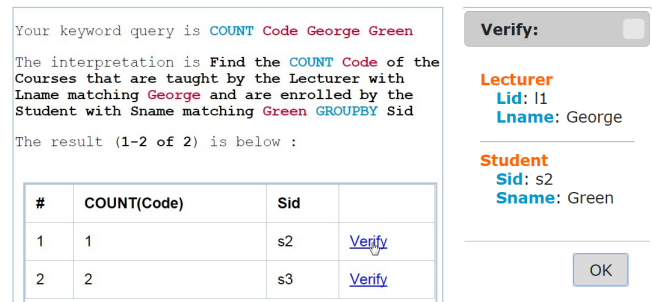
Your keyword query is COUNT Code George Green

The interpretation is Find the COUNT Code of the Courses that are taught by the Lecturer with Lname matching George and are enrolled by the Student with Sname matching Green GROUPBY Sid

The result (1-2 of 2) is below :

| # | COUNT(Code) | Sid | |
|---|---|---|---|
| 1 | 1 | s2 | Verify |
| 2 | 2 | s3 | Verify |

Verify:

Lecturer
Lid: l1
Lname: George

Student
Sid: s2
Sname: Green

OK